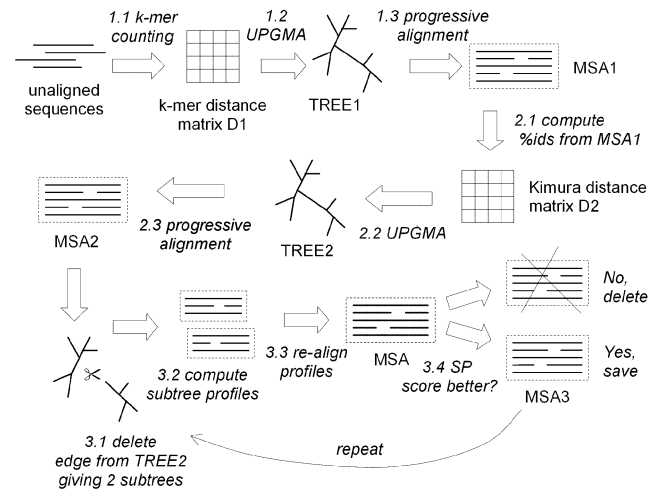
unaligned sequences

1.1 k-mer counting

k-mer distance matrix D1

1.2 UPGMA

TREE1

1.3 progressive alignment

MSA1

2.1 compute %ids from MSA1

Kimura distance matrix D2

2.2 UPGMA

TREE2

2.3 progressive alignment

MSA2

3.1 delete edge from TREE2 giving 2 subtrees

3.2 compute subtree profiles

3.3 re-align profiles

MSA

3.4 SP score better?

No, delete

Yes, save

MSA3

repeat